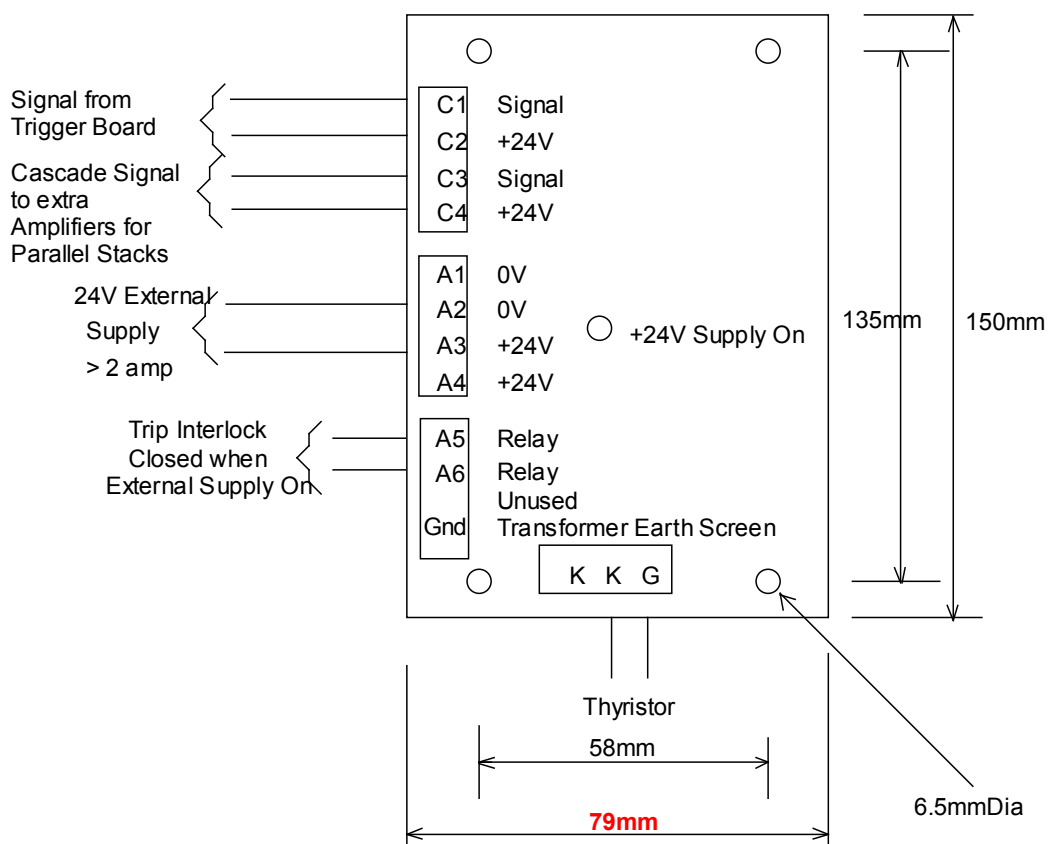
Signal from Trigger Board

Cascade Signal to extra Amplifiers for Parallel Stacks

24V External Supply > 2 amp

Trip Interlock Closed when External Supply On

C1 Signal
C2 +24V
C3 Signal
C4 +24V

A1 0V
A2 0V
A3 +24V
A4 +24V

+24V Supply On

A5 Relay
A6 Relay
Unused
Gnd Transformer Earth Screen

K K G

135mm

150mm

Thyristor

58mm

79mm

6.5mmDia